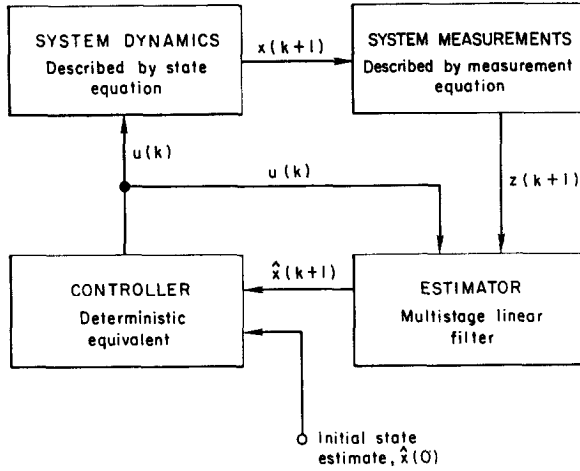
SYSTEM DYNAMICS
Described by state equation

$x(k+1)$

SYSTEM MEASUREMENTS
Described by measurement equation

$u(k)$

$u(k)$

$z(k+1)$

$\hat{x}(k+1)$

CONTROLLER
Deterministic equivalent

ESTIMATOR
Multistage linear filter

Initial state estimate, $\hat{x}(0)$